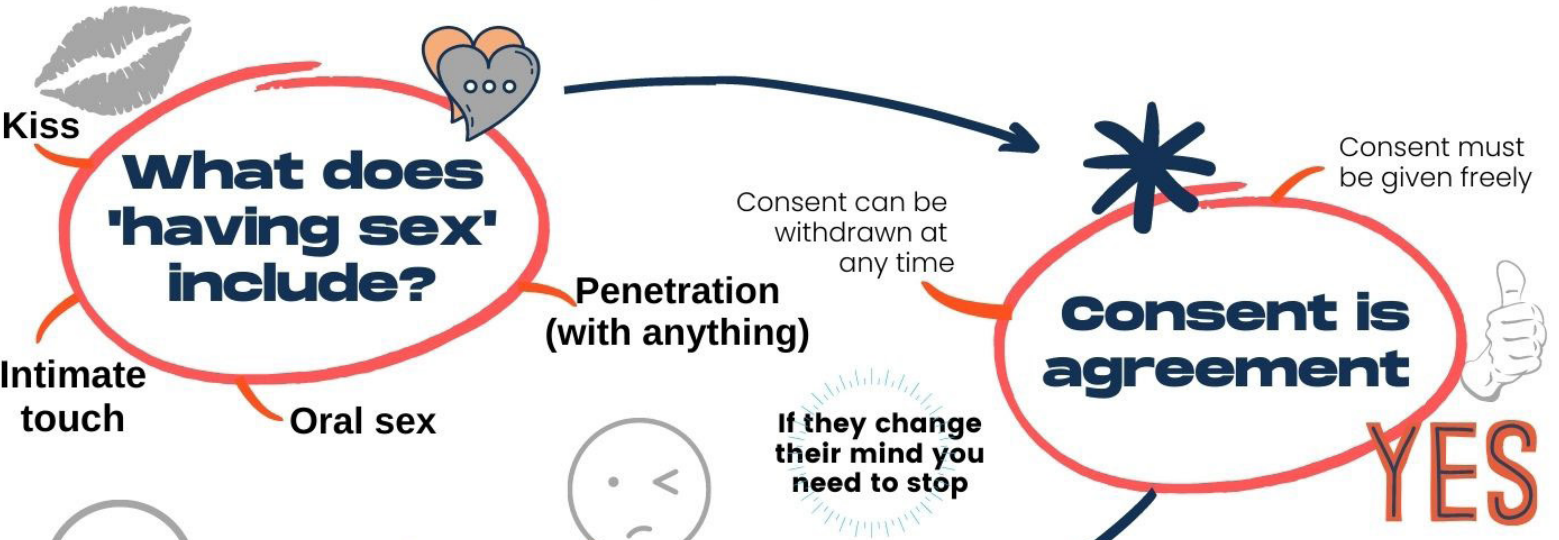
Kiss

What does 'having sex' include?

Penetration (with anything)

Intimate touch

Oral sex

Consent can be withdrawn at any time

Consent must be given freely

Consent is agreement

If they change their mind you need to stop

YES